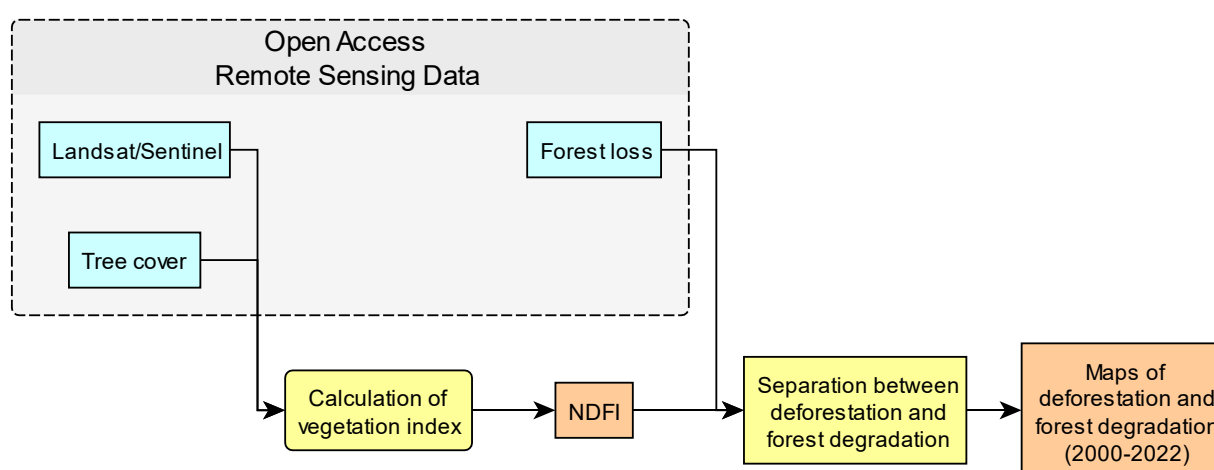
Open Access
Remote Sensing Data

Landsat/Sentinel

Forest loss

Tree cover

Calculation of vegetation index

NDFI

Separation between deforestation and forest degradation

Maps of deforestation and forest degradatio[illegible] (2000-2022)